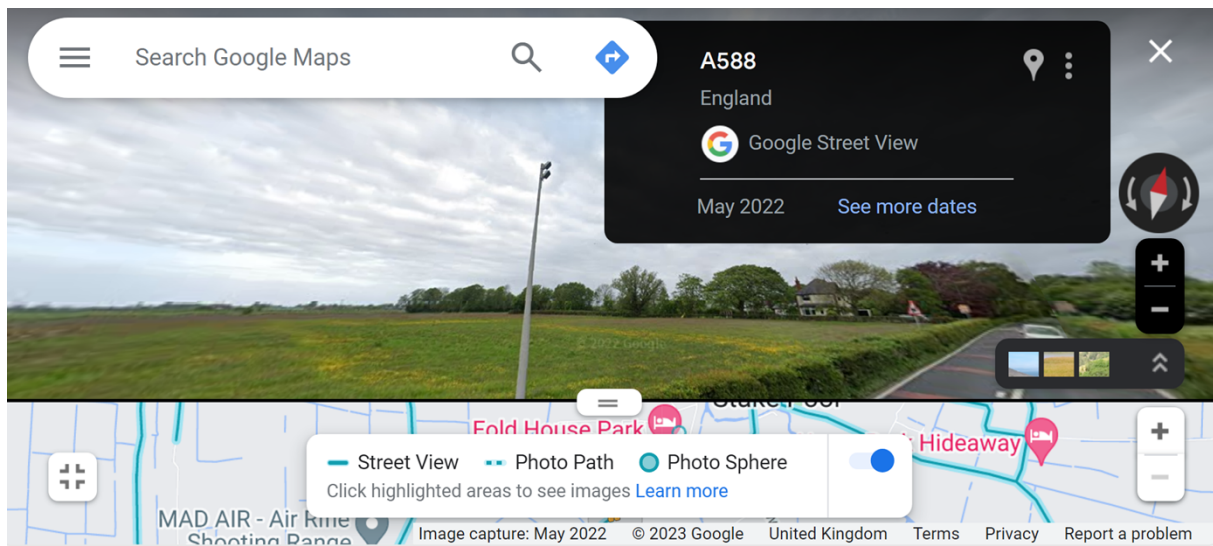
Search Google Maps

A588
England
Google Street View
May 2022 See more dates

© 2022 Google

Fold House Park
Stake Pool
Hideaway

Street View Photo Path Photo Sphere
Click highlighted areas to see images Learn more

MAD AIR - Air Rifle Shooting Range

Image capture: May 2022 © 2023 Google United Kingdom Terms Privacy Report a problem